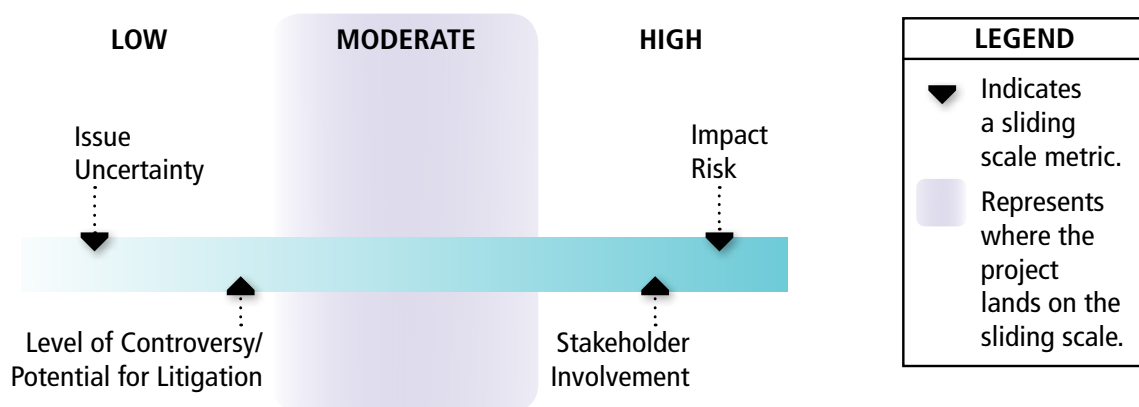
LOW

MODERATE

HIGH

Issue Uncertainty

Impact Risk

Level of Controversy/ Potential for Litigation

Stakeholder Involvement

LEGEND

Indicates a sliding scale metric.

Represents where the project lands on the sliding scale.